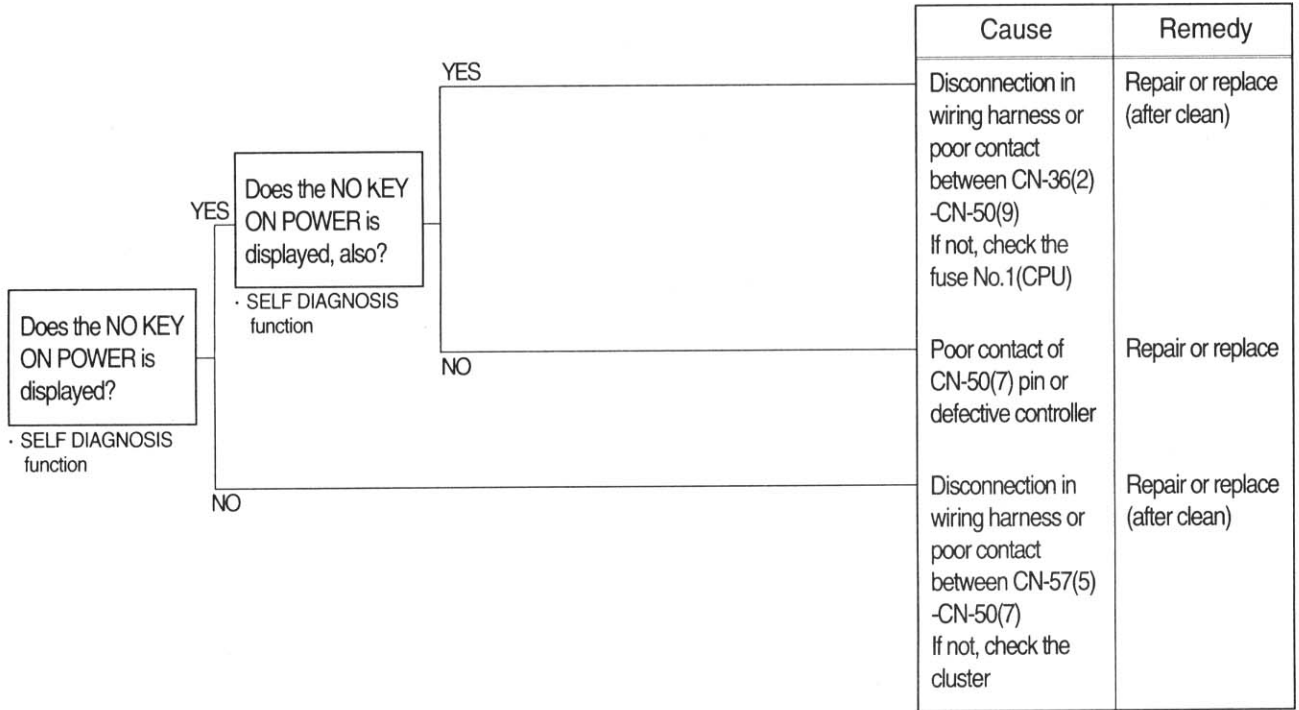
Does the NO KEY ON POWER is displayed?

· SELF DIAGNOSIS function

YES

Does the NO KEY ON POWER is displayed, also?

· SELF DIAGNOSIS function

YES

NO

NO

| Cause | Remedy |
|---|---|
| Disconnection in wiring harness or poor contact between CN-36(2) -CN-50(9) If not, check the fuse No.1(CPU) | Repair or replace (after clean) |
| Poor contact of CN-50(7) pin or defective controller | Repair or replace |
| Disconnection in wiring harness or poor contact between CN-57(5) -CN-50(7) If not, check the cluster | Repair or replace (after clean) |